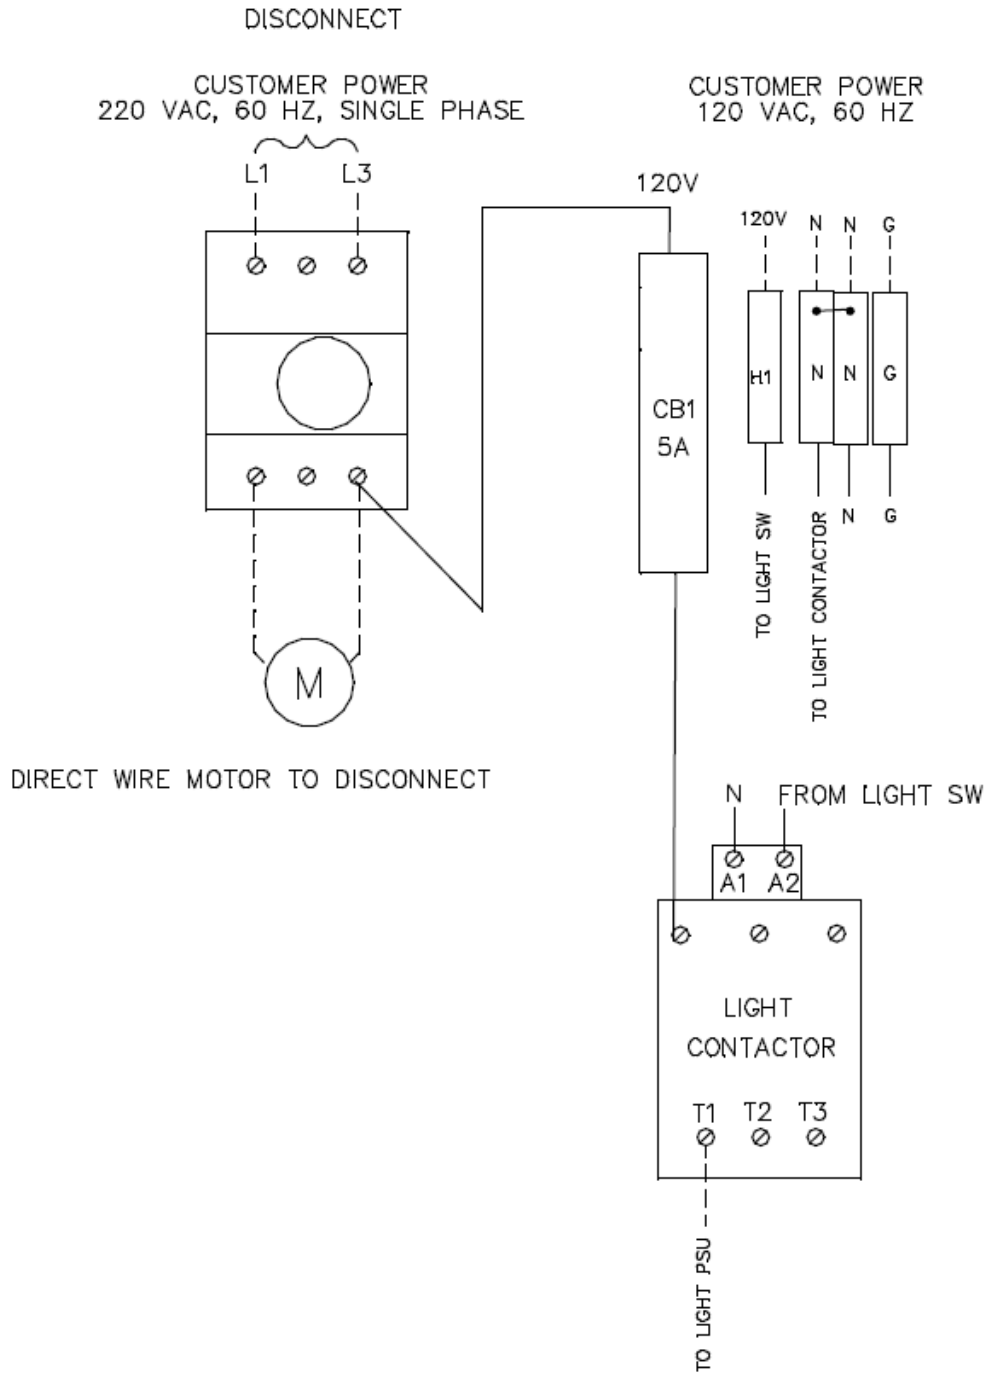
DISCONNECT

CUSTOMER POWER
220 VAC, 60 HZ, SINGLE PHASE

L1 L3

CUSTOMER POWER
120 VAC, 60 HZ

120V

120V N N G

H1 N N G

CB1
5A

TO LIGHT SW

TO LIGHT CONTACTOR

N G

M

DIRECT WIRE MOTOR TO DISCONNECT

N FROM LIGHT SW

A1 A2

LIGHT
CONTACTOR

T1 T2 T3

TO LIGHT PSU